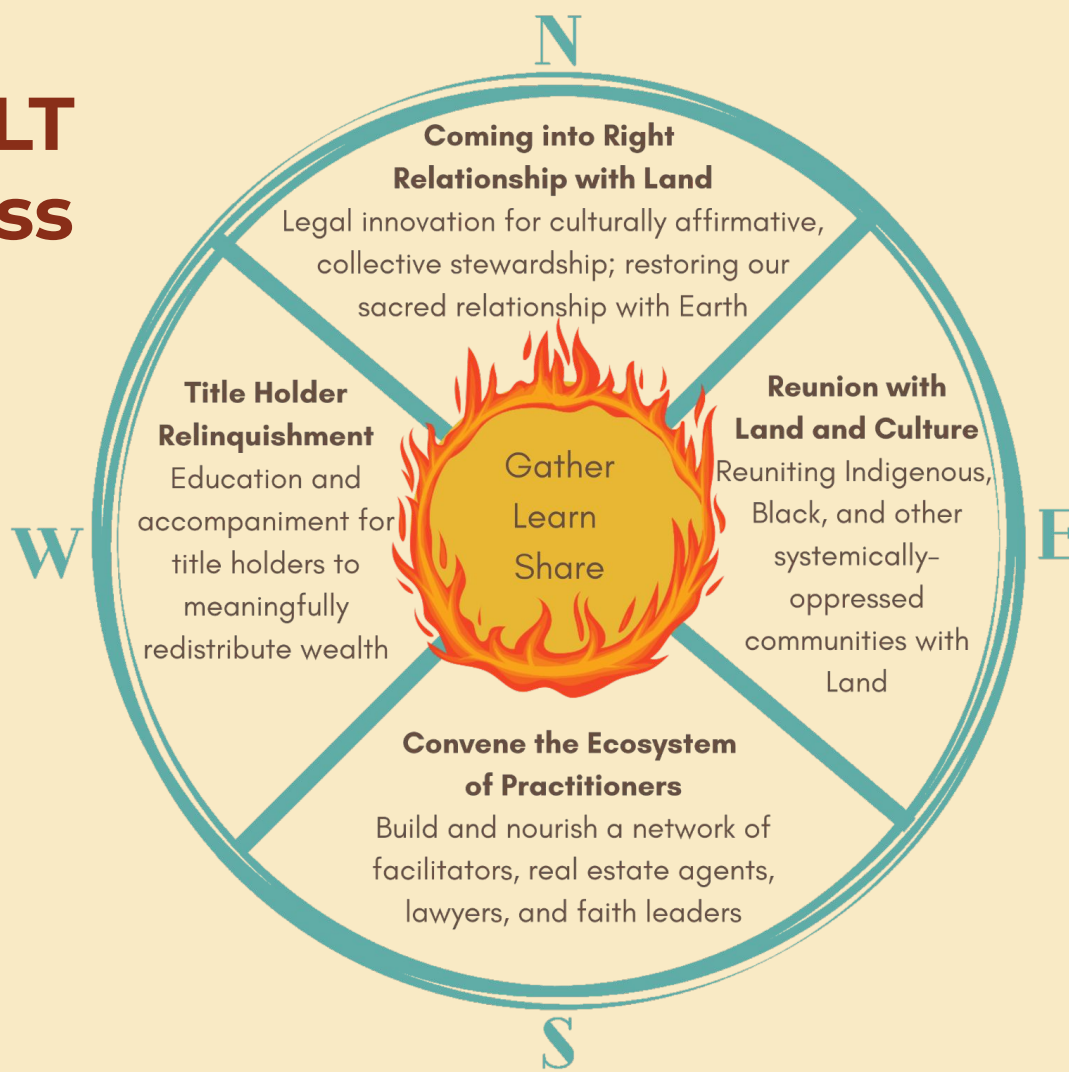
LT
ss

N

Coming into Right Relationship with Land
Legal innovation for culturally affirmative, collective stewardship; restoring our sacred relationship with Earth

Title Holder Relinquishment
Education and accompaniment for title holders to meaningfully redistribute wealth

W

Gather
Learn
Share

Reunion with Land and Culture
Reuniting Indigenous, Black, and other systemically-oppressed communities with Land

E

Convene the Ecosystem of Practitioners
Build and nourish a network of facilitators, real estate agents, lawyers, and faith leaders

S